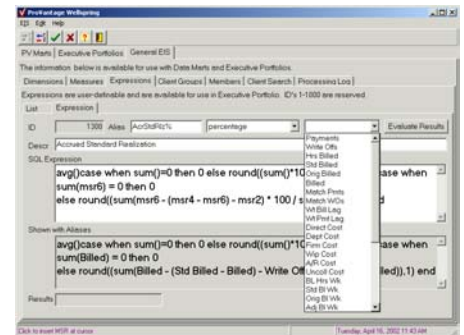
ProVantage Wellspring
Edit Help

PV Marts | Executive Portfolios | General EIS

The information below is available for use with Data Marts and Executive Portfolios.

Dimensions | Measures | Expressions | Client Groups | Members | Client Search | Processing Log

Expressions are user-definable and are available for use in Executive Portfolio. ID's 1-1000 are reserved.

List | Expression

ID 1300 Alias AcrStdRlz% percentage Evaluate Results

Descr Accrued Standard Realization

SQL Expression

avg()case when sum()=0 then 0 else round((sum()*10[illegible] case when sum(msr6) = 0 then 0
else round((sum(msr6 - (msr4 - msr6) - msr2) * 100 / s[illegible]

Shown with Aliases

avg()case when sum()=0 then 0 else round((sum()*10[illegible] case when sum(Billed) = 0 then 0
else round((sum(Billed - (Std Billed - Billed) - Write Off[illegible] lled)),1) end

Results

Payments
Write Offs
Hrs Billed
Std Billed
Orig Billed
Billed
Match Pmts
Match WOs
Wrt Bill Lag
Wrt Pmt Lag
Direct Cost
Dept Cost
Firm Cost
Wip Cost
A/R Cost
Uncoll Cost
BL Hrs Wk
Std Bl Wk
Orig Bl Wk
Adj Bl Wk

Click to insert MSR at cursor

Tuesday, April 16, 2002 11:43 AM